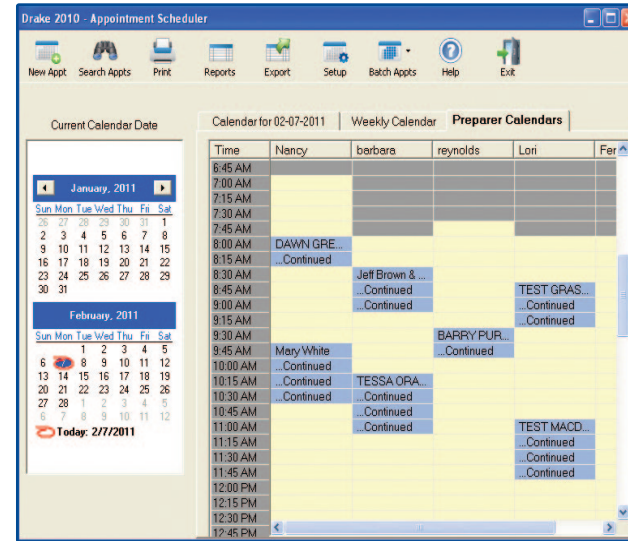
Drake 2010 - Appointment Scheduler

New Appt Search Appts Print Reports Export Setup Batch Appts Help Exit

Current Calendar Date

January, 2011

| Sun | Mon | Tue | Wed | Thu | Fri | Sat |
|---|---|---|---|---|---|---|
| 26 | 27 | 28 | 29 | 30 | 31 | 1 |
| 2 | 3 | 4 | 5 | 6 | 7 | 8 |
| 9 | 10 | 11 | 12 | 13 | 14 | 15 |
| 16 | 17 | 18 | 19 | 20 | 21 | 22 |
| 23 | 24 | 25 | 26 | 27 | 28 | 29 |
| 30 | 31 | | | | | |

February, 2011

| Sun | Mon | Tue | Wed | Thu | Fri | Sat |
|---|---|---|---|---|---|---|
| | | 1 | 2 | 3 | 4 | 5 |
| 6 | 7 | 8 | 9 | 10 | 11 | 12 |
| 13 | 14 | 15 | 16 | 17 | 18 | 19 |
| 20 | 21 | 22 | 23 | 24 | 25 | 26 |
| 27 | 28 | 1 | 2 | 3 | 4 | 5 |
| 6 | 7 | 8 | 9 | 10 | 11 | 12 |

Today: 2/7/2011

Calendar for 02-07-2011 | Weekly Calendar | Preparer Calendars

| Time | Nancy | barbara | reynolds | Lori | Fer |
|---|---|---|---|---|---|
| 6:45 AM | | | | | |
| 7:00 AM | | | | | |
| 7:15 AM | | | | | |
| 7:30 AM | | | | | |
| 7:45 AM | | | | | |
| 8:00 AM | DAWN GRE... | | | | |
| 8:15 AM | ...Continued | | | | |
| 8:30 AM | | Jeff Brown & ... | | | |
| 8:45 AM | | ...Continued | | TEST GRAS... | |
| 9:00 AM | | ...Continued | | ...Continued | |
| 9:15 AM | | | | ...Continued | |
| 9:30 AM | | | BARRY PUR... | | |
| 9:45 AM | Mary White | | ...Continued | | |
| 10:00 AM | ...Continued | | | | |
| 10:15 AM | ...Continued | TESSA ORA... | | | |
| 10:30 AM | ...Continued | ...Continued | | | |
| 10:45 AM | | ...Continued | | | |
| 11:00 AM | | ...Continued | | TEST MACD... | |
| 11:15 AM | | | | ...Continued | |
| 11:30 AM | | | | ...Continued | |
| 11:45 AM | | | | ...Continued | |
| 12:00 PM | | | | | |
| 12:15 PM | | | | | |
| 12:30 PM | | | | | |
| 12:45 PM | | | | | |